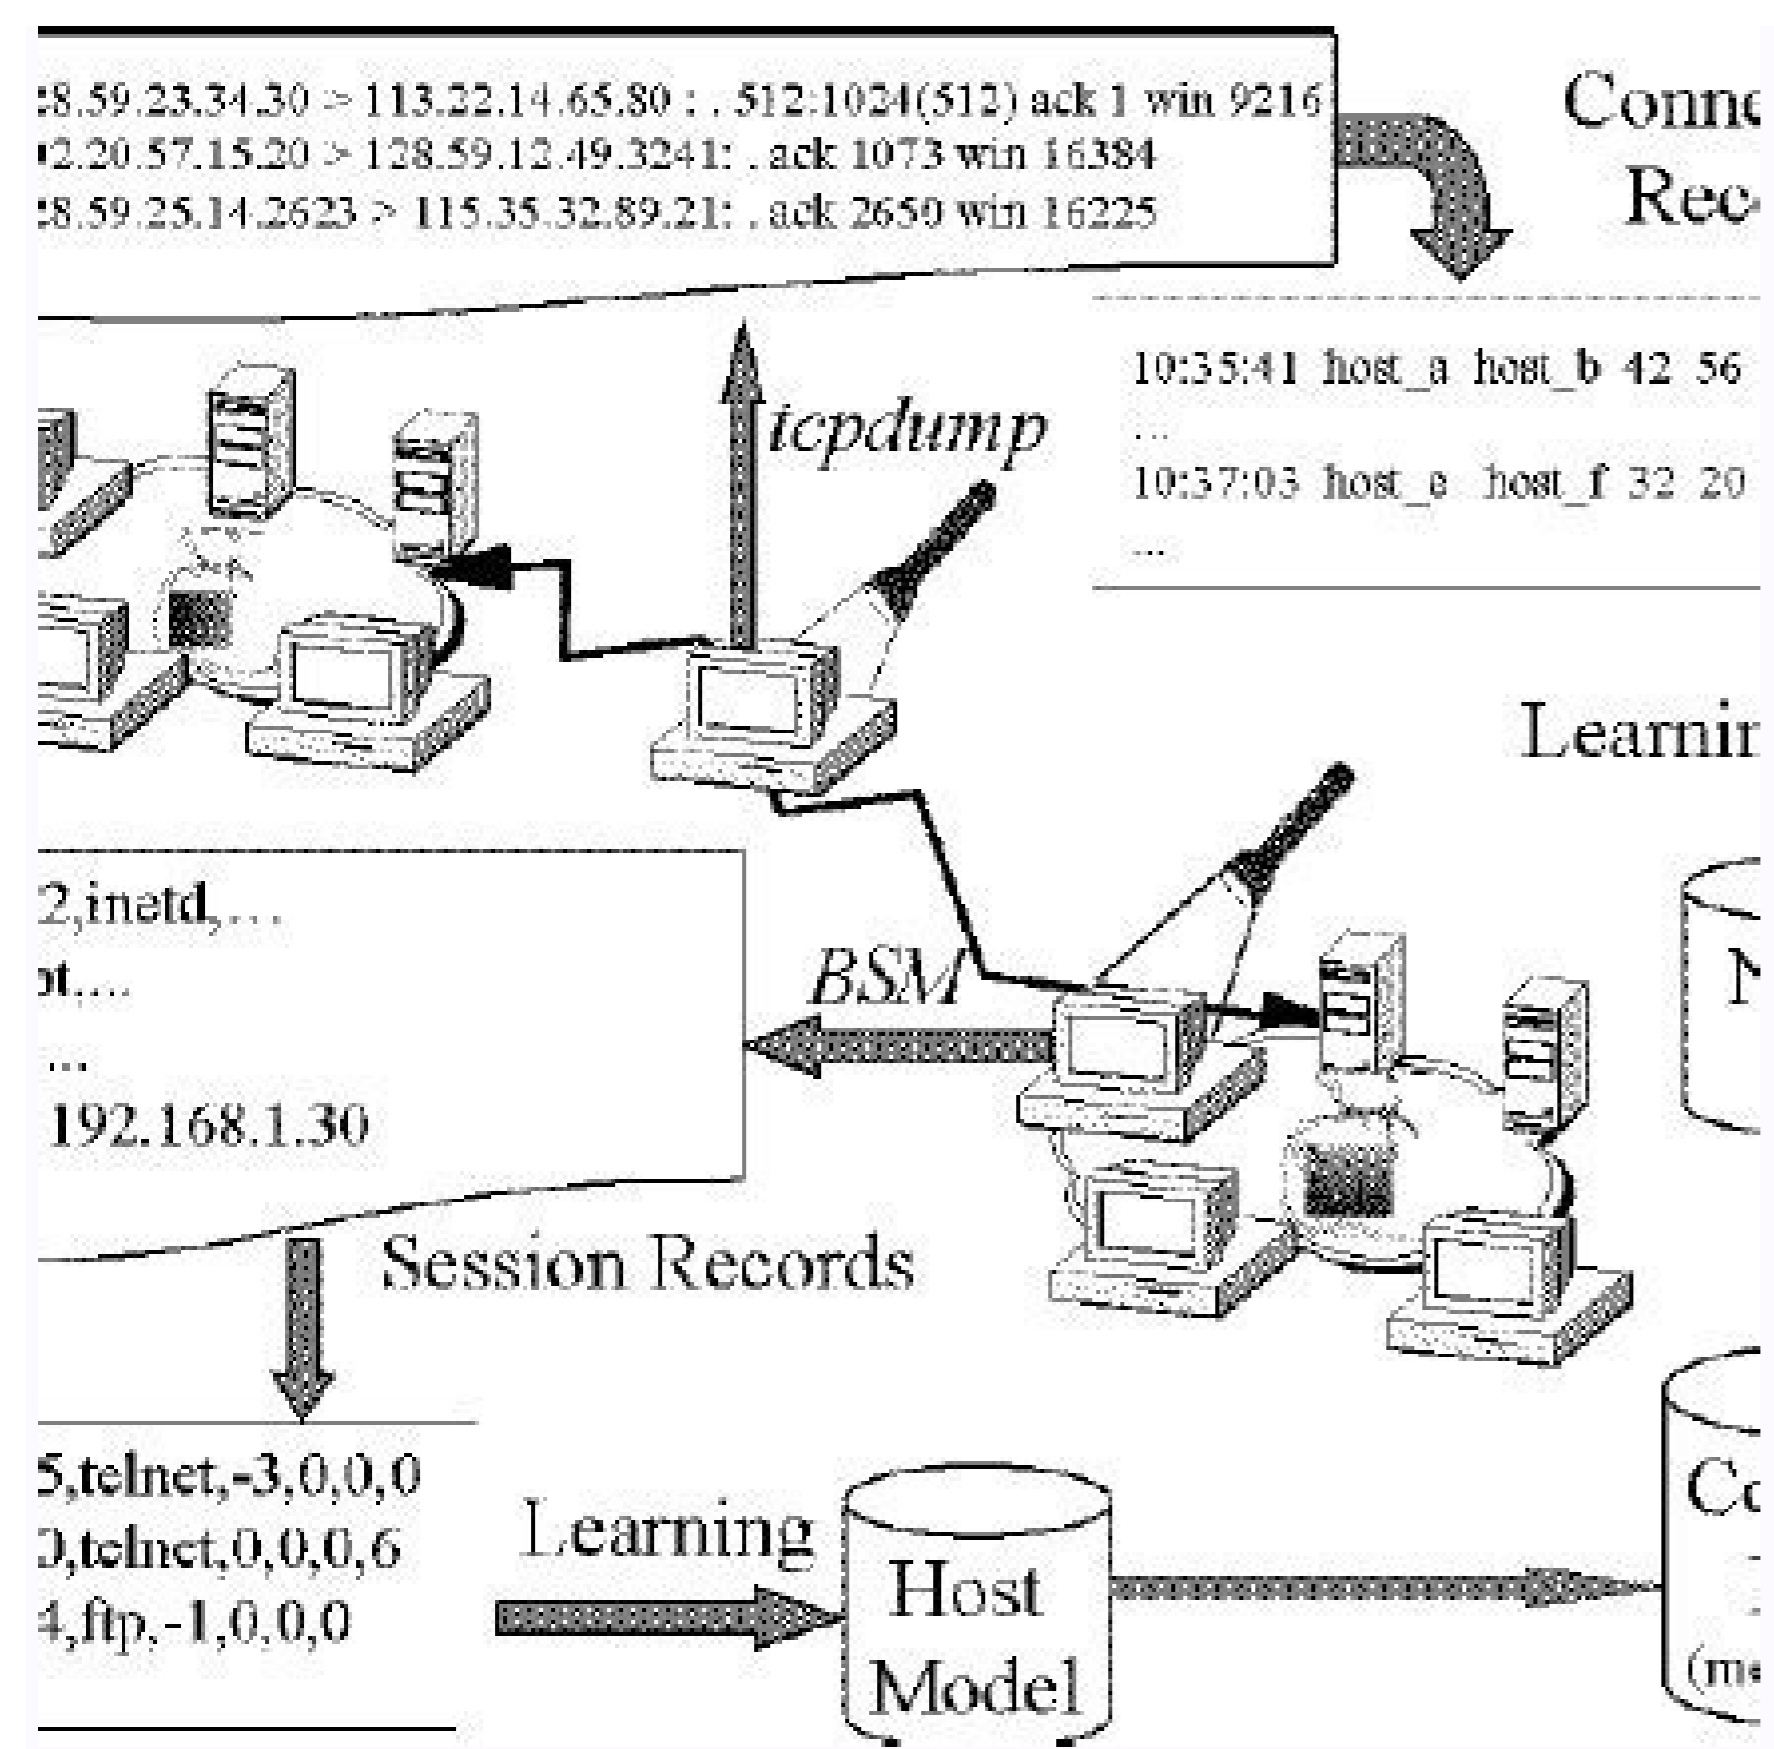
:8.59.23.34.30 > 113.22.14.65.80 : . 512:1024(512) ack 1 win 9216
)2.20.57.15.20 > 128.59.12.49.3241: . ack 1073 win 16384
:8.59.25.14.2623 > 115.35.32.89.21: . ack 2650 win 16225

Conne
Rec

10:35:41 host_a host_b 42 56
...
10:37:03 host_e host_f 32 20
...

tcpdump

Learnir

2,inetd,...
ot,...
...
192.168.1.30

BSM

N

Session Records

5,telnet,-3,0,0,0
0,telnet,0,0,0,6
4,ftp,-1,0,0,0

Learning

Host Model

Co
(m